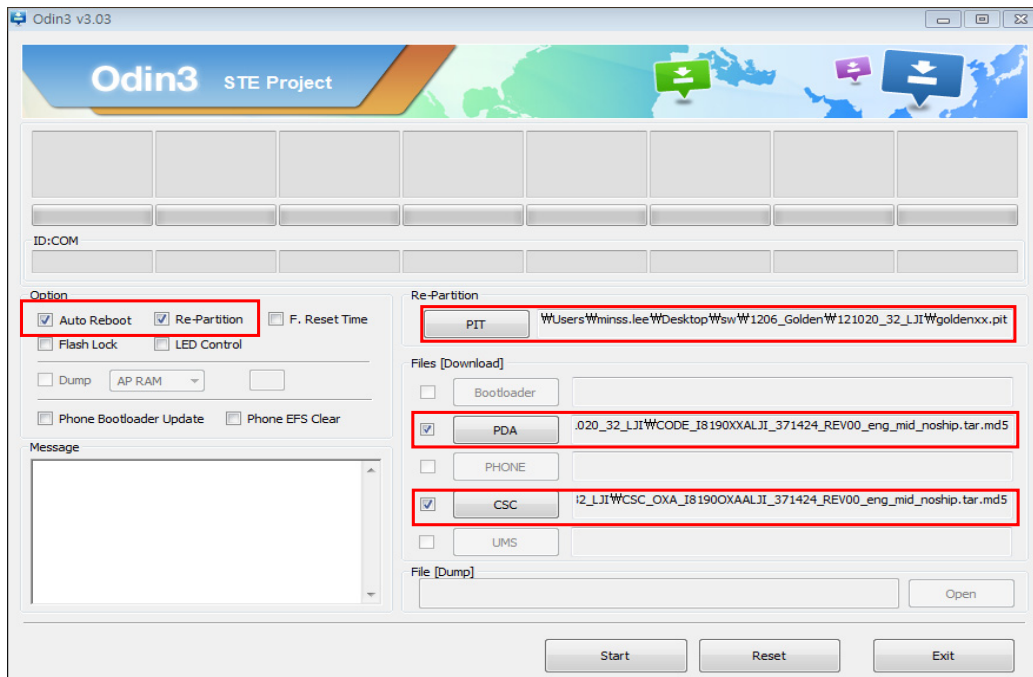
Odin3 v3.03

Odin3 STE Project

ID:COM

Option

Auto Reboot Re-Partition F. Reset Time

Flash Lock LED Control

Dump AP RAM

Phone Bootloader Update Phone EFS Clear

Message

Re-Partition

PIT ₩Users₩minss.lee₩Desktop₩sw₩1206_Golden₩121020_32_LJI₩goldenxx.pit

Files [Download]

Bootloader

PDA .020_32_LJI₩CODE_I8190XXALJI_371424_REV00_eng_mid_noship.tar.md5

PHONE

CSC i2_LJI₩CSC_OXA_I8190OXAALJI_371424_REV00_eng_mid_noship.tar.md5

UMS

File [Dump]

Open

Start Reset Exit